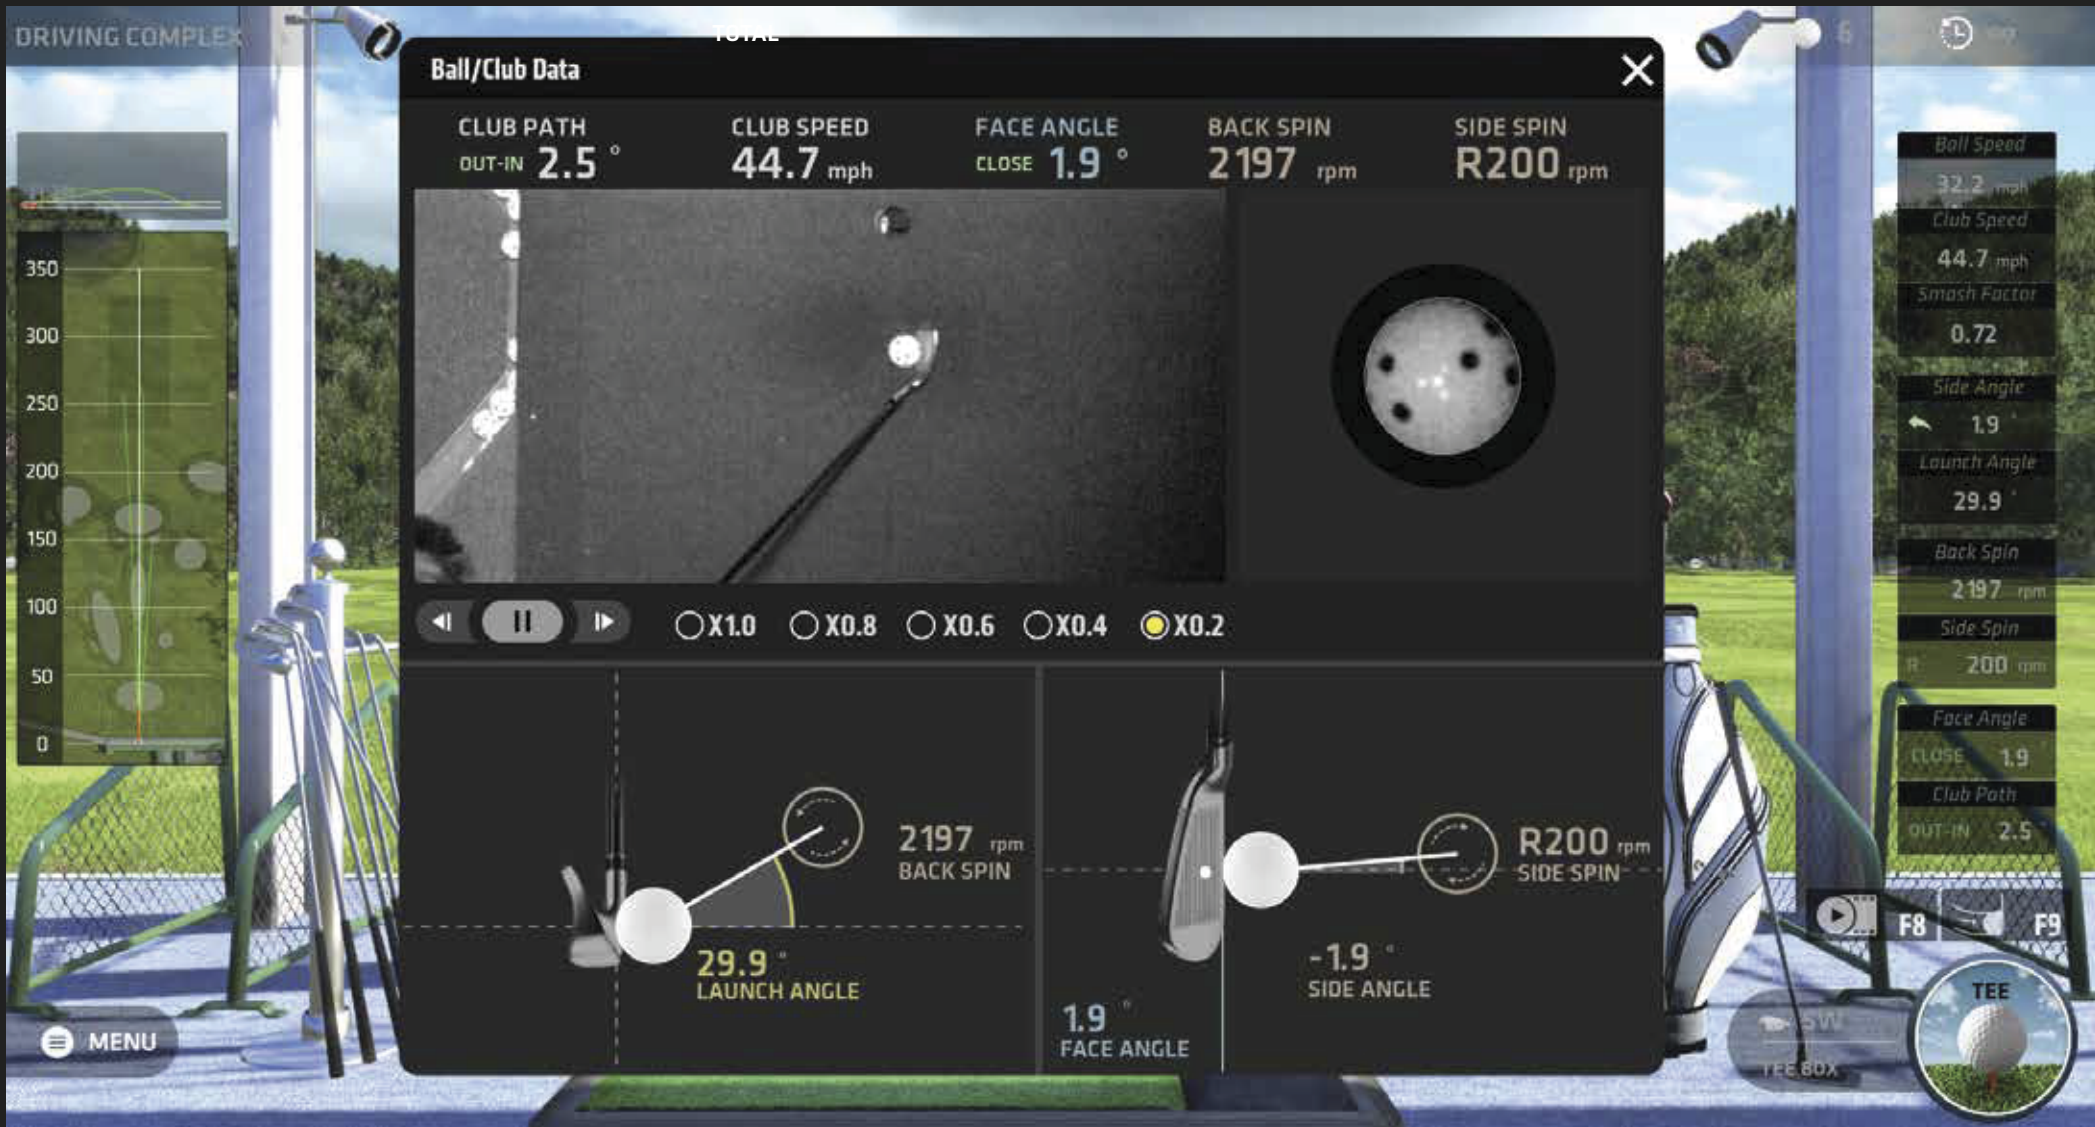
DRIVING COMPLEX

TOTAL

Ball/Club Data

CLUB PATH
OUT-IN 2.5 °

CLUB SPEED
44.7 mph

FACE ANGLE
CLOSE 1.9 °

BACK SPIN
2197 rpm

SIDE SPIN
R200 rpm

X1.0 X0.8 X0.6 X0.4 X0.2

2197 rpm
BACK SPIN

29.9 °
LAUNCH ANGLE

R200 rpm
SIDE SPIN

-1.9 °
SIDE ANGLE

1.9 °
FACE ANGLE

350
300
250
200
150
100
50
0

Ball Speed
32.2 mph
Club Speed
44.7 mph
Smash Factor
0.72
Side Angle
1.9 °
Launch Angle
29.9 °
Back Spin
2197 rpm
Side Spin
R 200 rpm
Face Angle
CLOSE 1.9 °
Club Path
OUT-IN 2.5 °

F8 F9

MENU

SW
TEE BOX

TEE